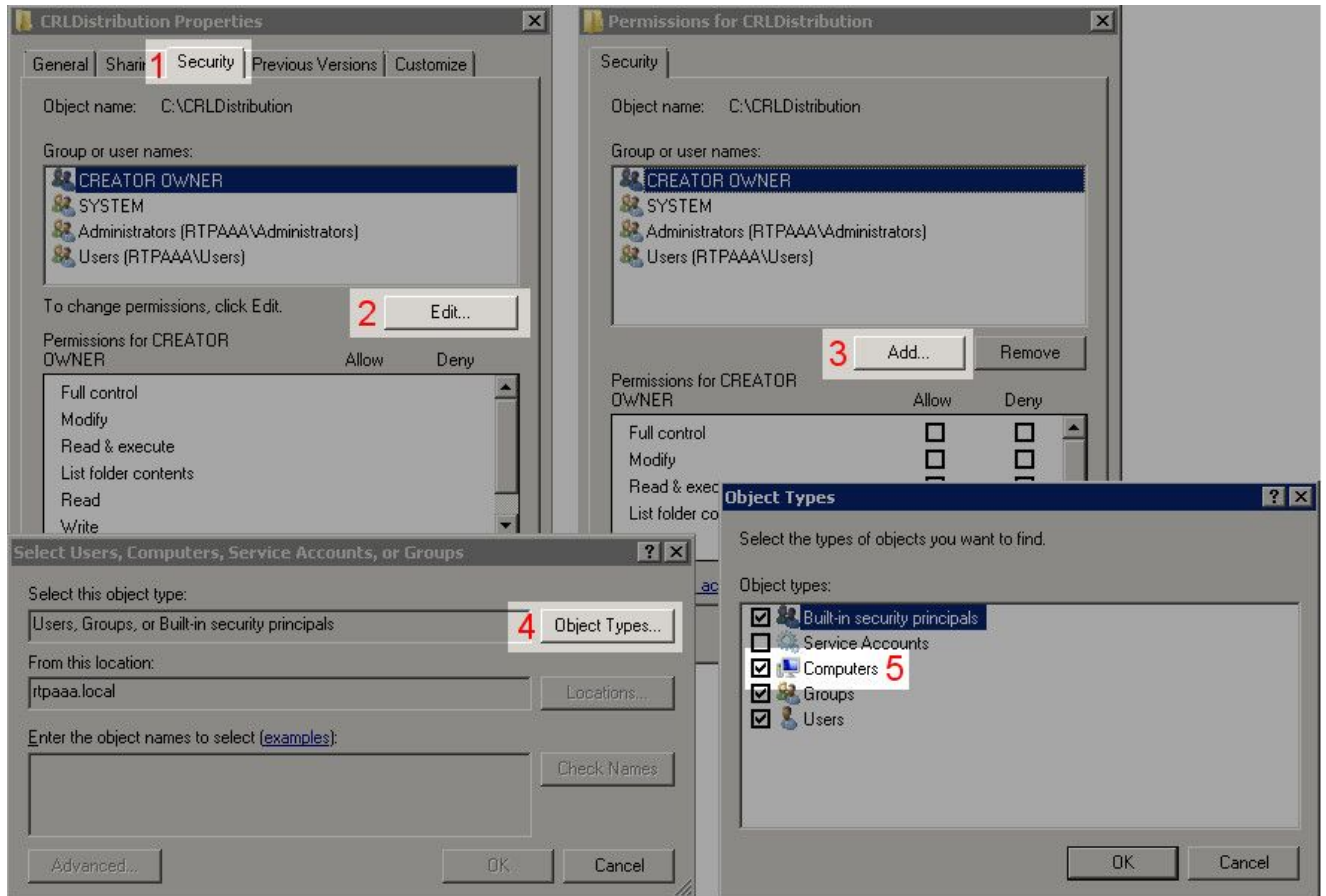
CRLDistribution Properties

General | Shari 1 Security | Previous Versions | Customize

Object name: C:\CRLDistribution

Group or user names:

CREATOR OWNER
SYSTEM
Administrators (RTPAAA\Administrators)
Users (RTPAAA\Users)

To change permissions, click Edit.

2 Edit...

Permissions for CREATOR OWNER Allow Deny

Full control
Modify
Read & execute
List folder contents
Read
Write

Permissions for CRLDistribution

Security

Object name: C:\CRLDistribution

Group or user names:

CREATOR OWNER
SYSTEM
Administrators (RTPAAA\Administrators)
Users (RTPAAA\Users)

3 Add... Remove

Permissions for CREATOR OWNER Allow Deny

Full control
Modify
Read & exec
List folder co

Select Users, Computers, Service Accounts, or Groups

Select this object type:

Users, Groups, or Built-in security principals

4 Object Types...

From this location:

rtpaaa.local

Locations...

Enter the object names to select (examples):

Check Names

Advanced... OK Cancel

Object Types

Select the types of objects you want to find.

Object types:

Built-in security principals
Service Accounts
Computers 5
Groups
Users

OK Cancel